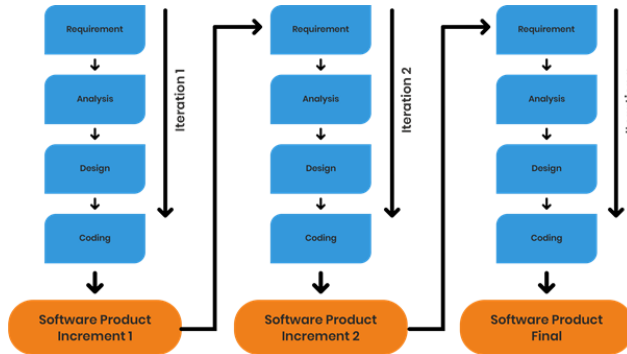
Requirement

Analysis

Design

Coding

Iteration 1

Software Product Increment 1

Requirement

Analysis

Design

Coding

Iteration 2

Software Product Increment 2

Requirement

Analysis

Design

Coding

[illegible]

Software Product Final